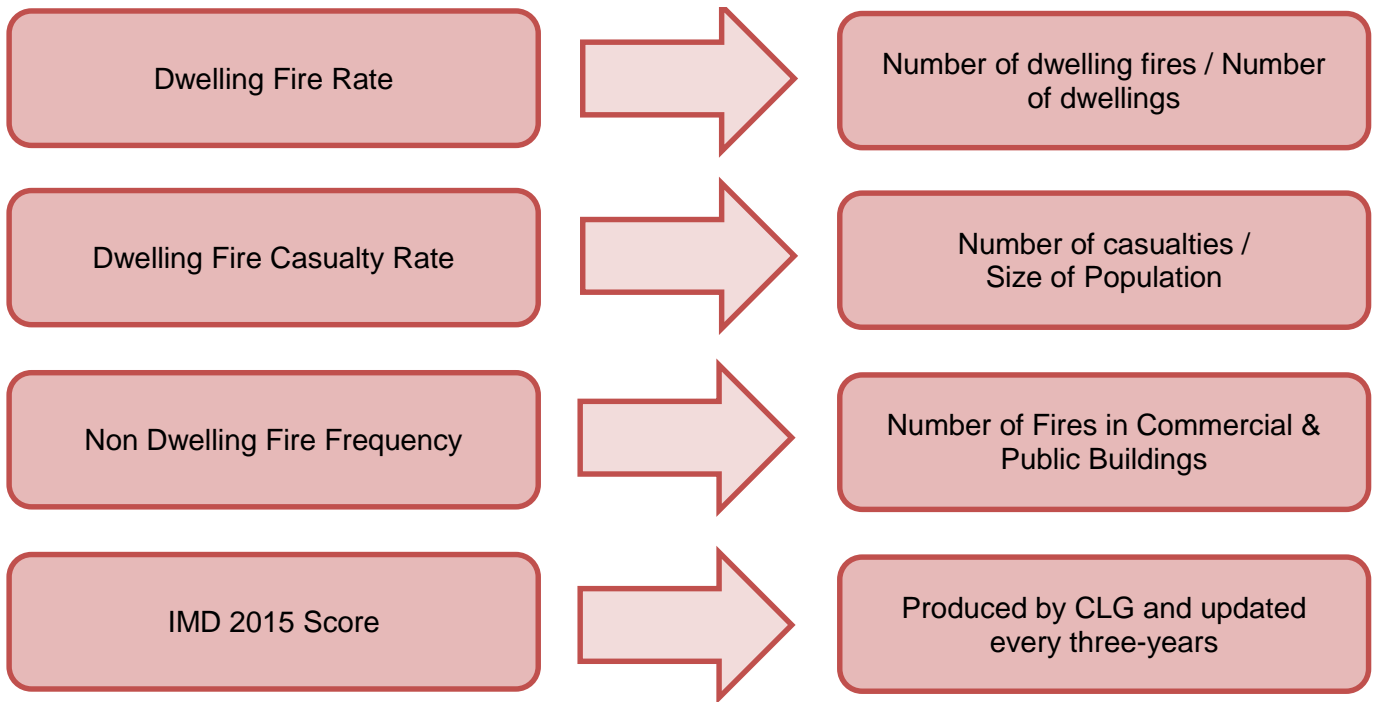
Dwelling Fire Rate

Number of dwelling fires / Number of dwellings

Dwelling Fire Casualty Rate

Number of casualties / Size of Population

Non Dwelling Fire Frequency

Number of Fires in Commercial & Public Buildings

IMD 2015 Score

Produced by CLG and updated every three-years